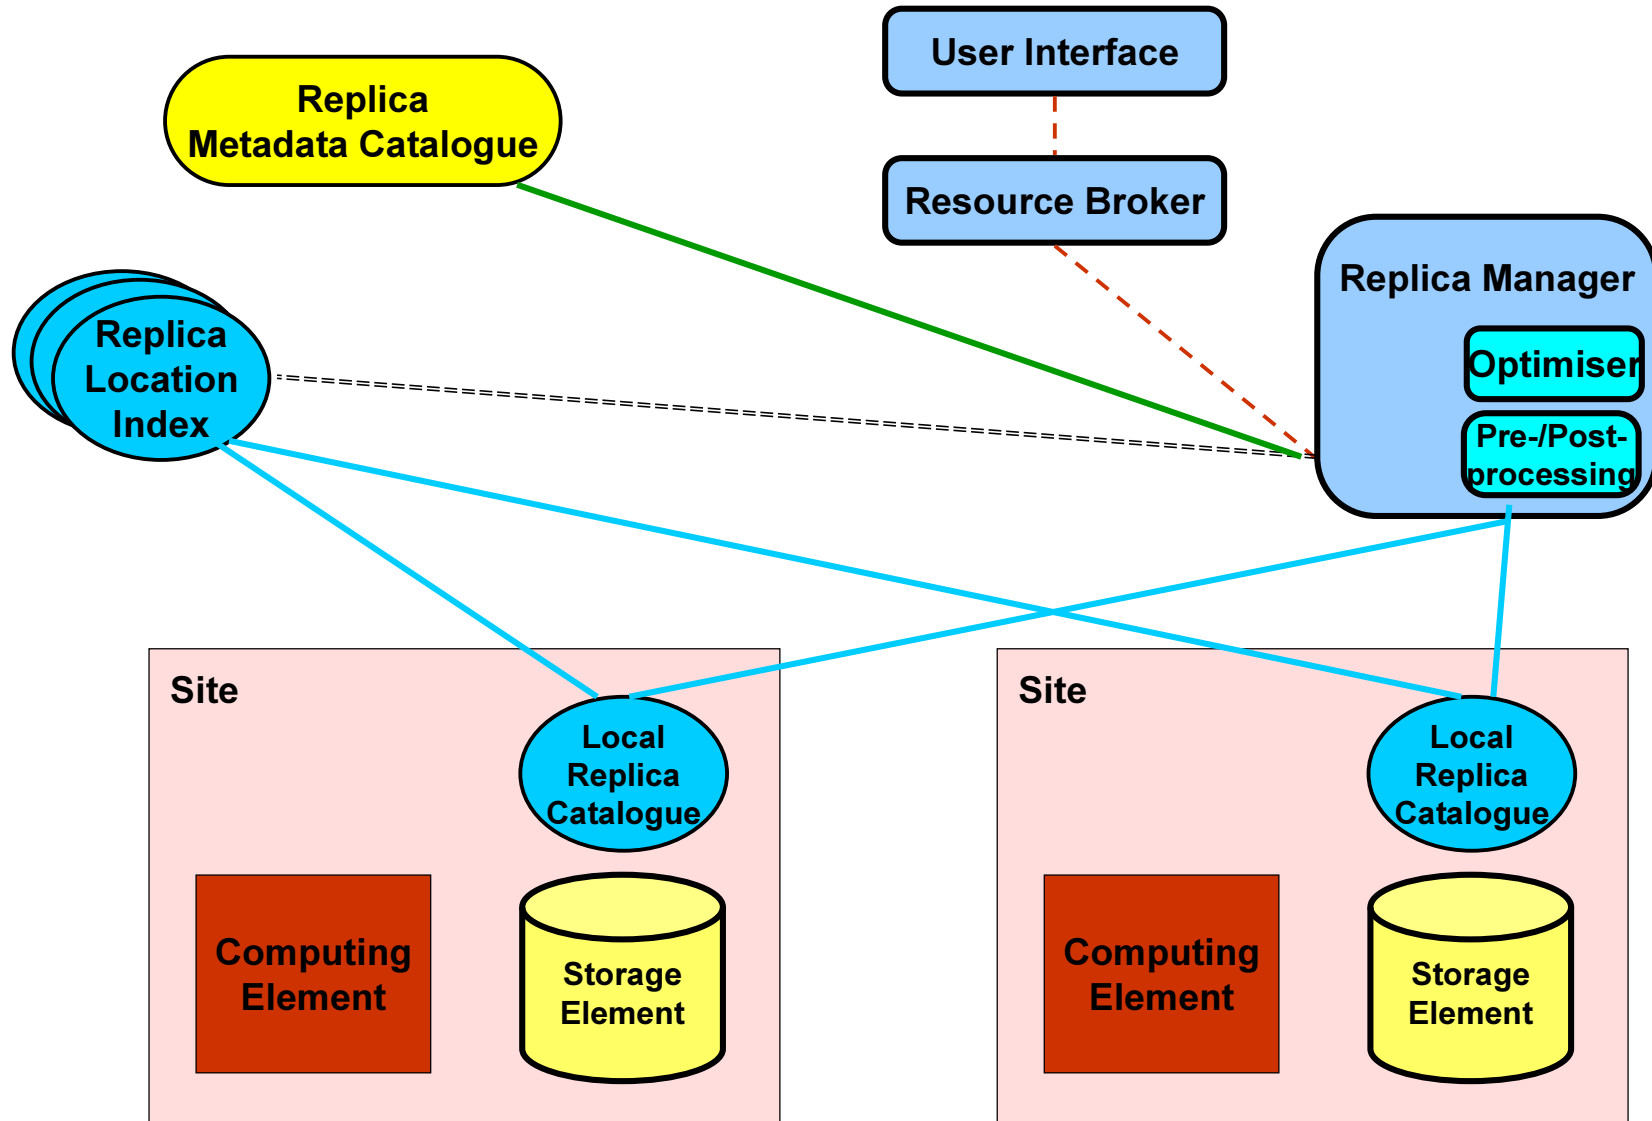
User Interface

Replica Metadata Catalogue

Resource Broker

Replica Manager

Optimiser

Pre-/Post-processing

Replica Location Index

Site

Local Replica Catalogue

Computing Element

Storage Element

Site

Local Replica Catalogue

Computing Element

Storage Element